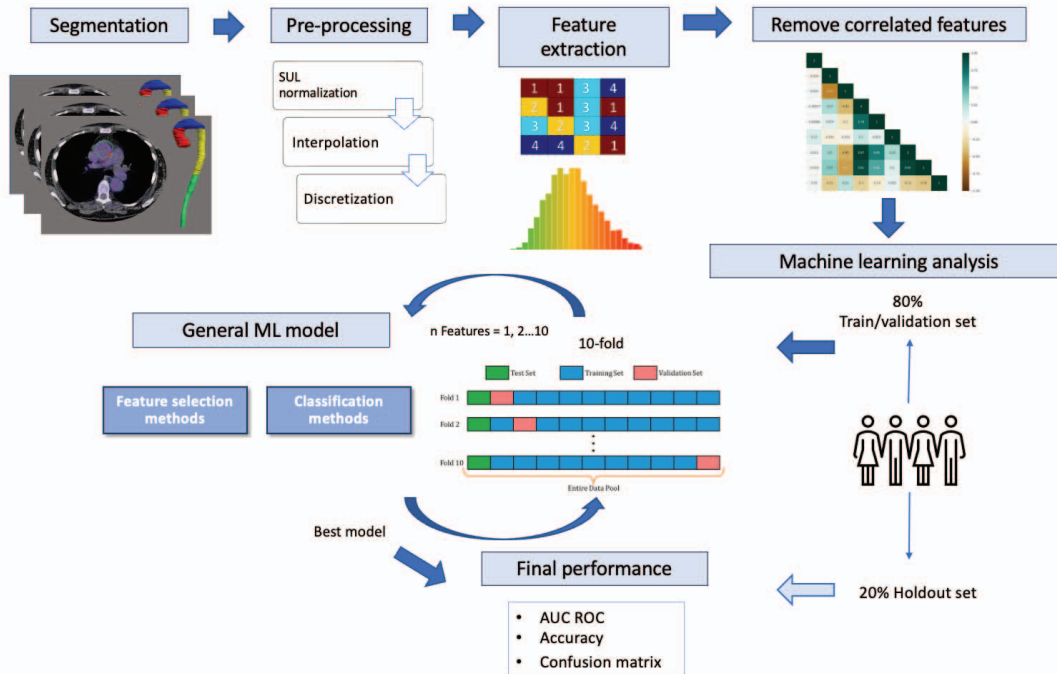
Segmentation

Pre-processing

Feature extraction

Remove correlated features

SUL normalization

Interpolation

Discretization

| 1 | 1 | 3 | 4 |
|---|---|---|---|
| 2 | 1 | 3 | 1 |
| 3 | 2 | 3 | 4 |
| 4 | 4 | 2 | 1 |

Machine learning analysis

General ML model

n Features = 1, 2...10

10-fold

80%
Train/validation set

Feature selection methods

Classification methods

Test Set

Training Set

Validation Set

Fold 1

Fold 2

Fold 10

Entire Data Pool

Best model

Final performance

20% Holdout set

• AUC ROC
• Accuracy
• Confusion matrix